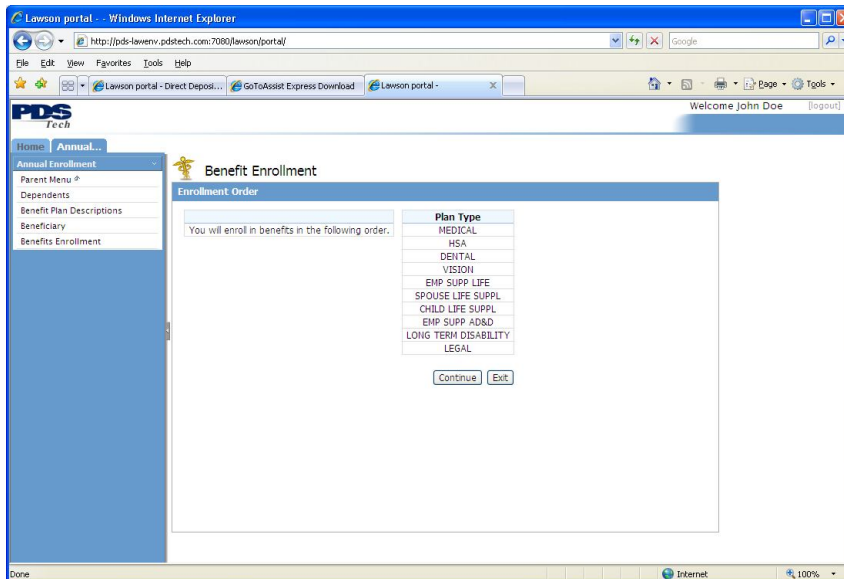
Lawson portal - - Windows Internet Explorer

http://pds-lawenv.pdstech.com:7080/lawson/portal/

Google

File Edit View Favorites Tools Help

Lawson portal - Direct Deposi... GoToAssist Express Download Lawson portal -

Page Tools

PDS Tech

Welcome John Doe [logout]

Home Annual...

Annual Enrollment
Parent Menu
Dependents
Benefit Plan Descriptions
Beneficiary
Benefits Enrollment

Benefit Enrollment

Enrollment Order

You will enroll in benefits in the following order.

| Plan Type |
|---|
| MEDICAL |
| HSA |
| DENTAL |
| VISION |
| EMP SUPP LIFE |
| SPOUSE LIFE SUPPL |
| CHILD LIFE SUPPL |
| EMP SUPP AD&D |
| LONG TERM DISABILITY |
| LEGAL |

Continue Exit

Done

Internet

100%